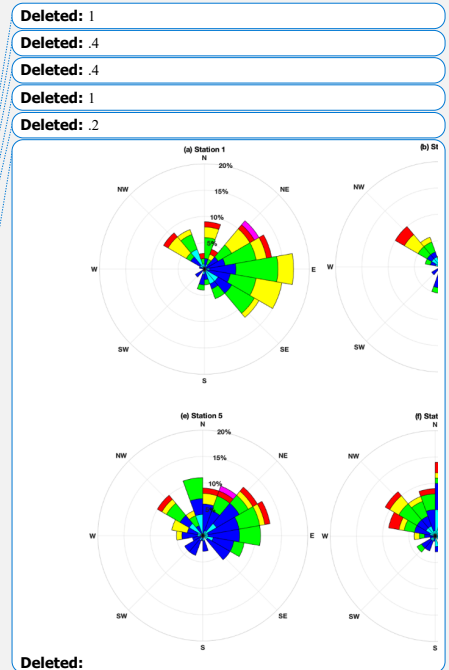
Deleted: 1

Deleted: .4

Deleted: .4

Deleted: 1

Deleted: .2

(a) Station 1
N
20%
15%
10%
5%
NW
NE
W
E
SW
SE
S

(b) St
NW
W
SW

(e) Station 5
N
20%
15%
10%
NW
NE
W
E
SW
SE
S

(f) Stat
N
NW
W
SW
S

Deleted: